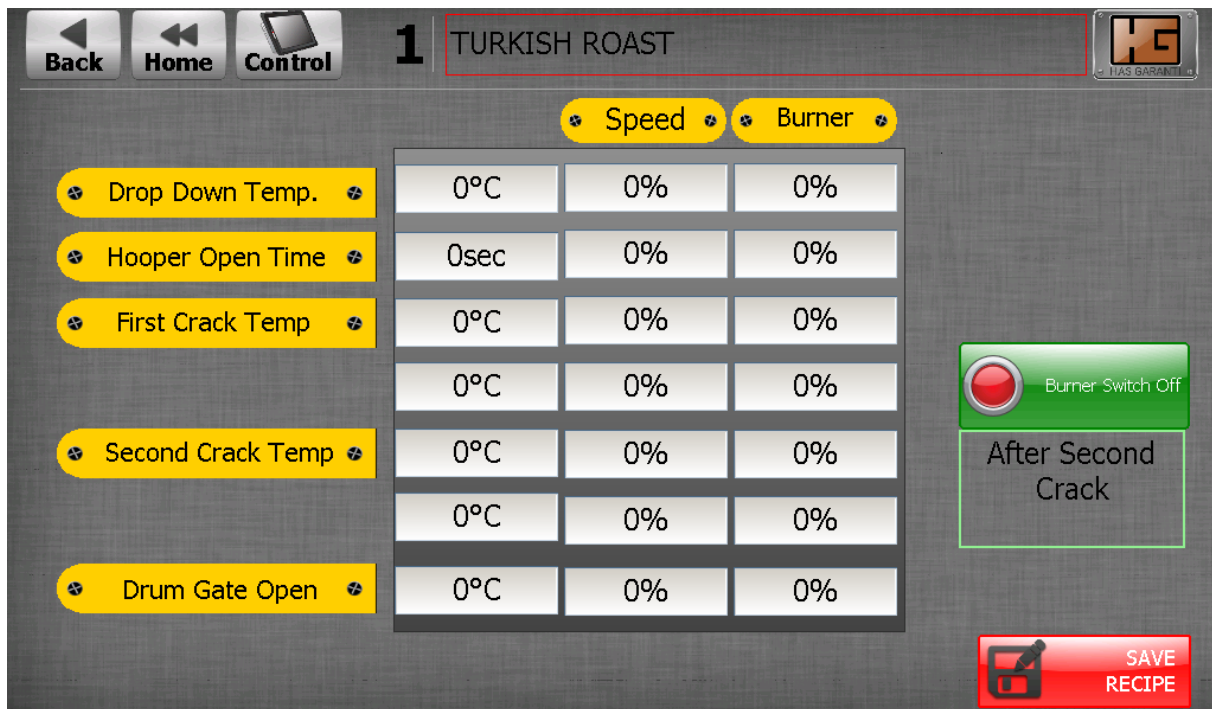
Back Home Control 1 TURKISH ROAST

HAS GARANTI

| | | Speed | Burner |
|---|---|---|---|
| Drop Down Temp. | 0°C | 0% | 0% |
| Hooper Open Time | 0sec | 0% | 0% |
| First Crack Temp | 0°C | 0% | 0% |
| | 0°C | 0% | 0% |
| Second Crack Temp | 0°C | 0% | 0% |
| | 0°C | 0% | 0% |
| Drum Gate Open | 0°C | 0% | 0% |

Burner Switch Off

After Second Crack

SAVE RECIPE